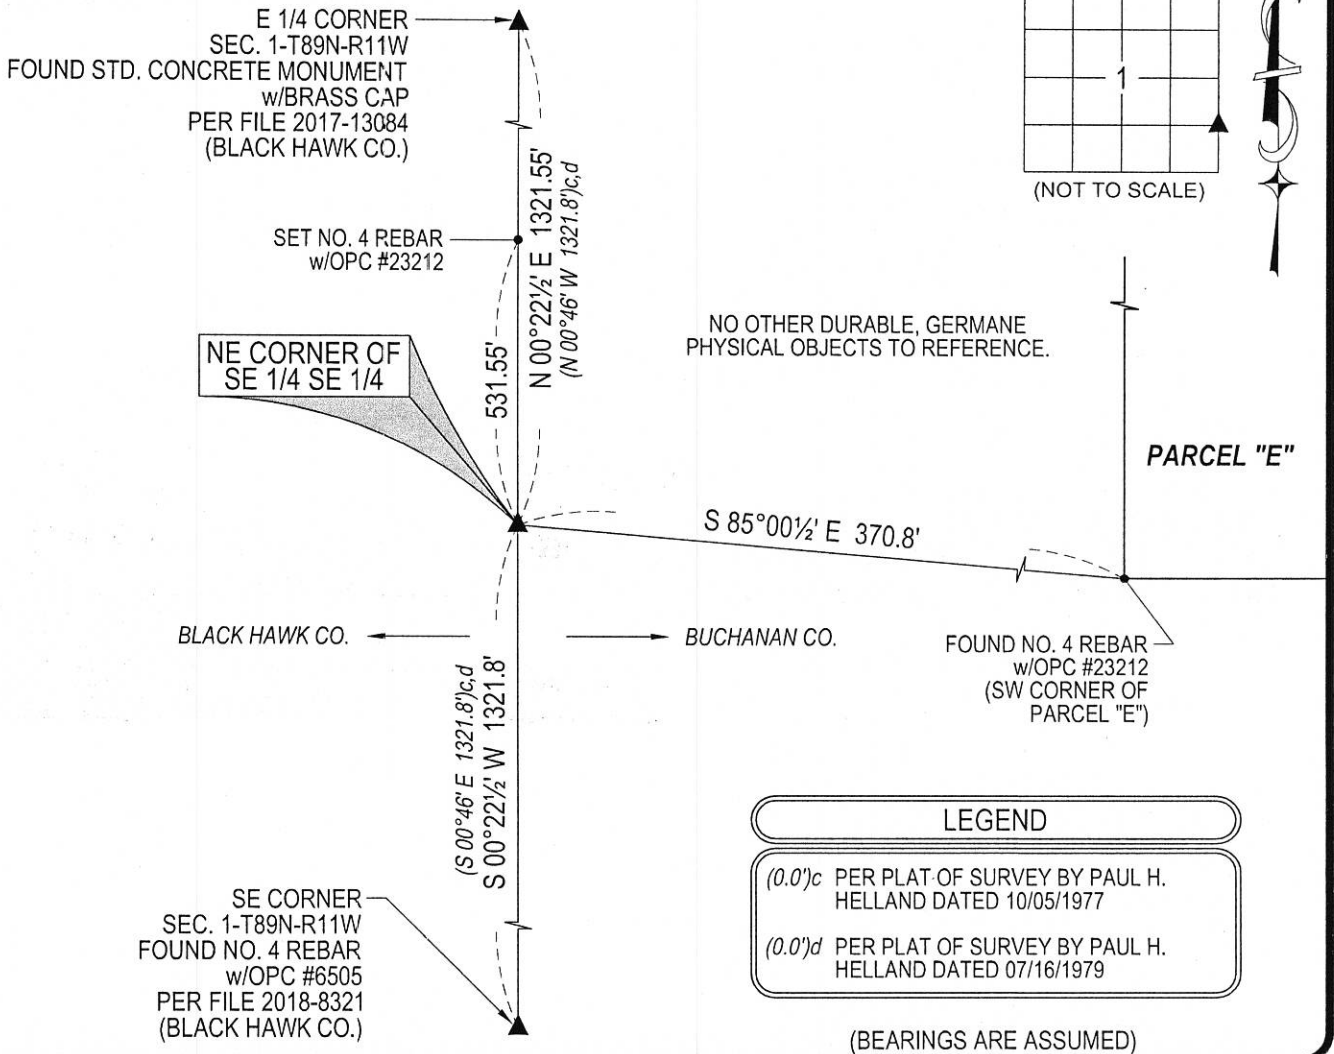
E 1/4 CORNER
SEC. 1-T89N-R11W
FOUND STD. CONCRETE MONUMENT
w/BRASS CAP
PER FILE 2017-13084
(BLACK HAWK CO.)

1

(NOT TO SCALE)

SET NO. 4 REBAR
w/OPC #23212

N 00°22½' E 1321.55'
(N 00°46' W 1321.8')c,d

531.55'

NE CORNER OF
SE 1/4 SE 1/4

NO OTHER DURABLE, GERMANE
PHYSICAL OBJECTS TO REFERENCE.

PARCEL "E"

S 85°00½' E 370.8'

BLACK HAWK CO.

BUCHANAN CO.

FOUND NO. 4 REBAR
w/OPC #23212
(SW CORNER OF
PARCEL "E")

(S 00°46' E 1321.8')c,d
S 00°22½' W 1321.8'

SE CORNER
SEC. 1-T89N-R11W
FOUND NO. 4 REBAR
w/OPC #6505
PER FILE 2018-8321
(BLACK HAWK CO.)

LEGEND

(0.0')c PER PLAT OF SURVEY BY PAUL H. HELLAND DATED 10/05/1977

(0.0')d PER PLAT OF SURVEY BY PAUL H. HELLAND DATED 07/16/1979

(BEARINGS ARE ASSUMED)